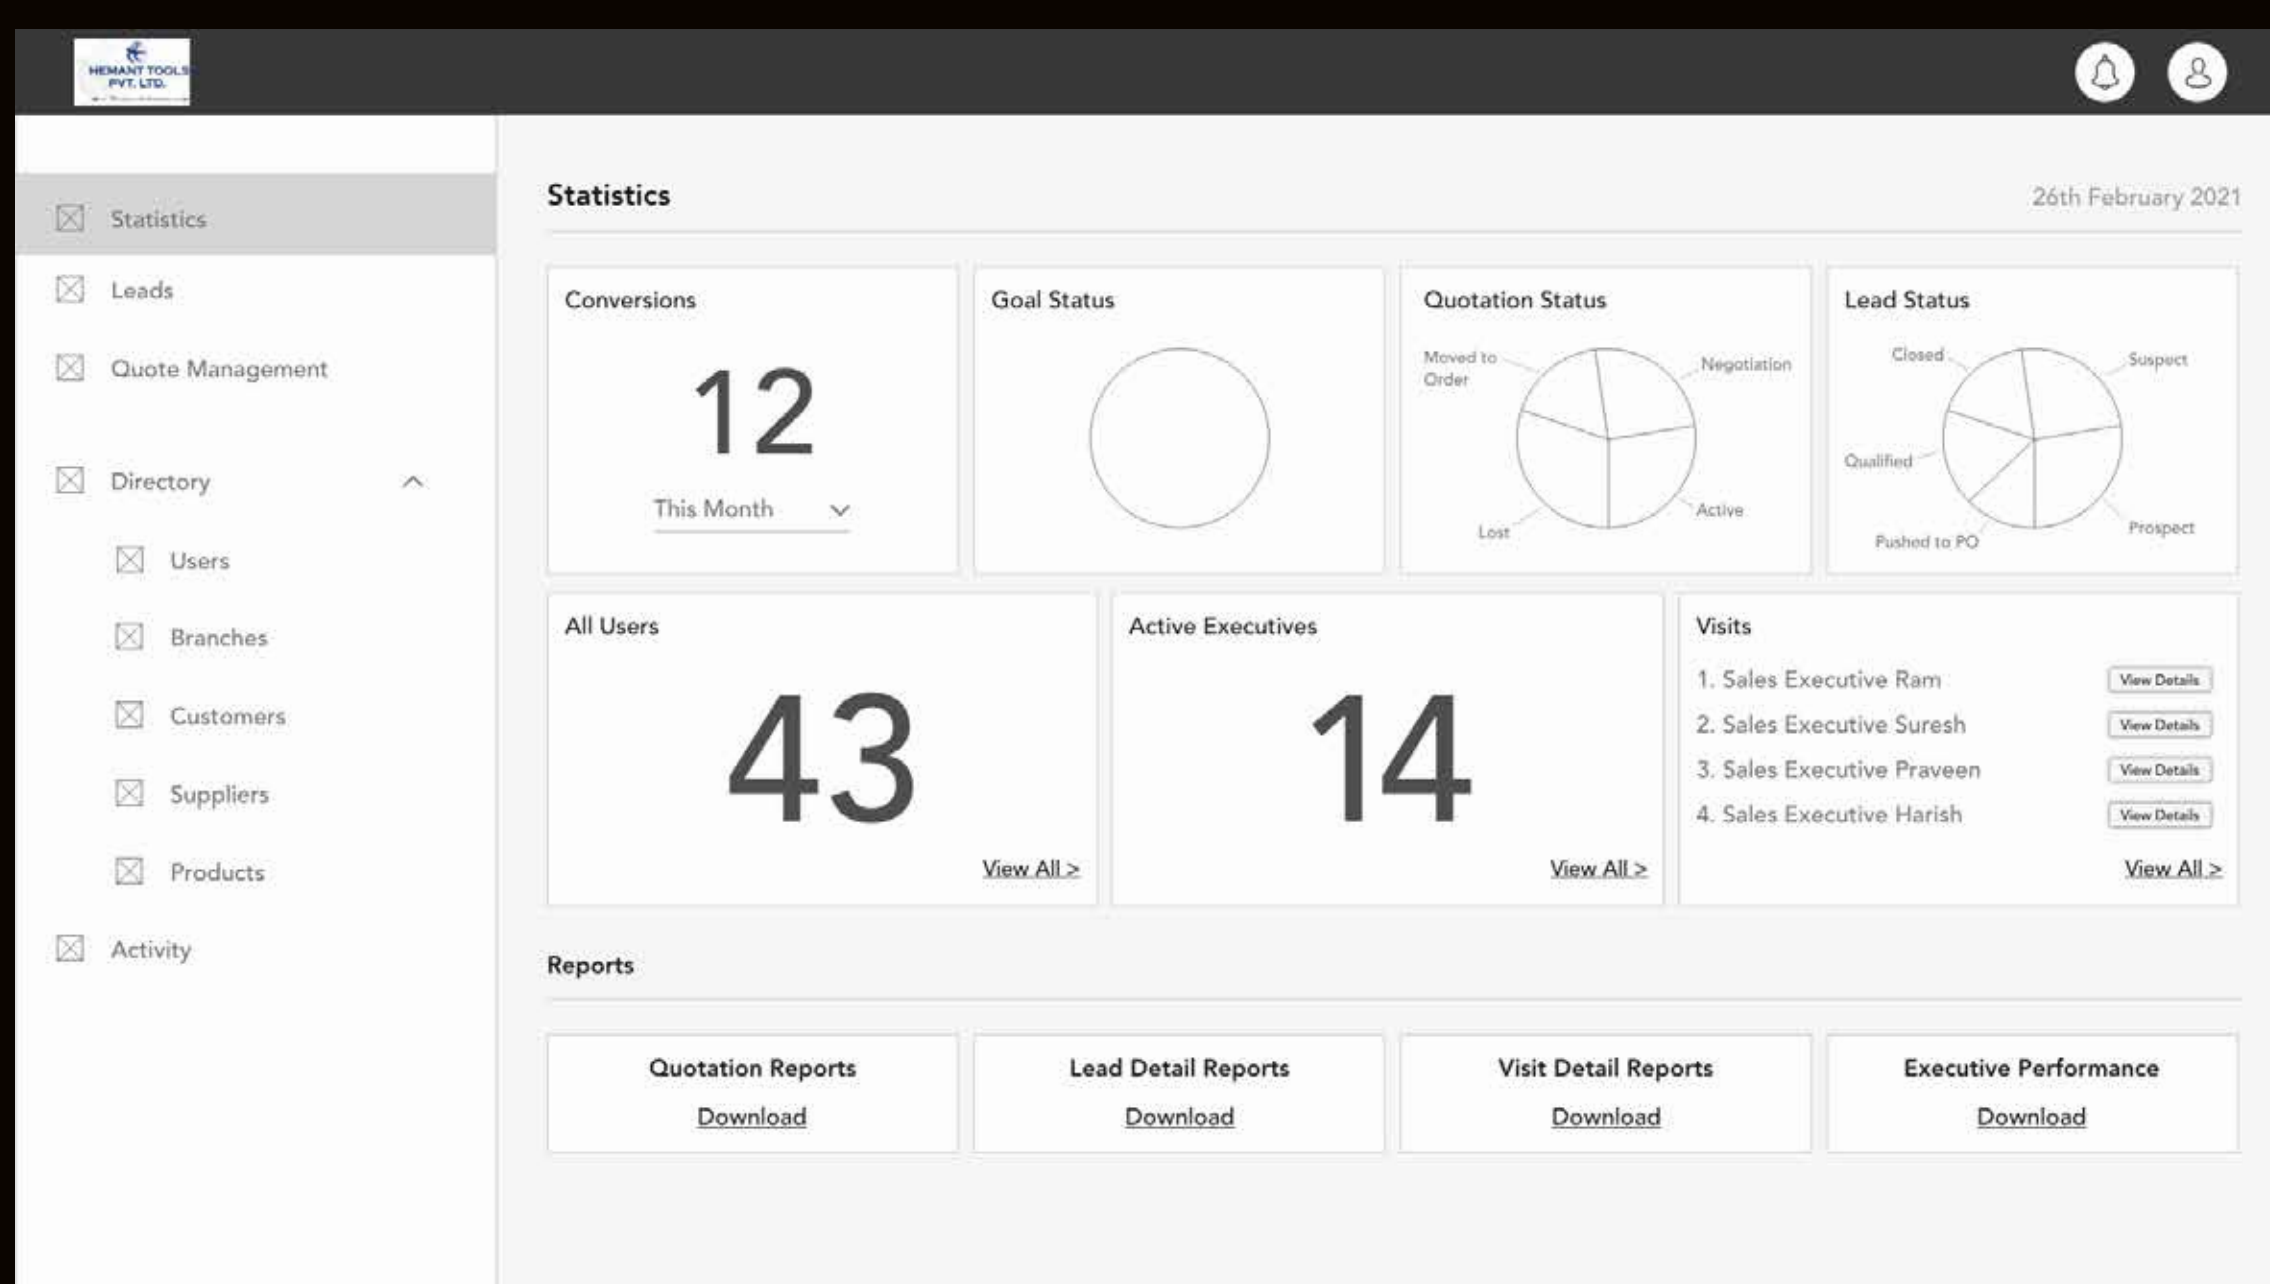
HEMANT TOOLS PVT. LTD.

Statistics

Leads

Quote Management

Directory

Users

Branches

Customers

Suppliers

Products

Activity

Statistics

26th February 2021

Conversions

12

This Month

Goal Status

Quotation Status

Moved to Order

Negotiation

Active

Lost

Lead Status

Closed

Suspect

Qualified

Prospect

Pushed to PO

All Users

43

View All >

Active Executives

14

View All >

Visits

1. Sales Executive Ram View Details

2. Sales Executive Suresh View Details

3. Sales Executive Praveen View Details

4. Sales Executive Harish View Details

View All >

Reports

Quotation Reports

Download

Lead Detail Reports

Download

Visit Detail Reports

Download

Executive Performance

Download